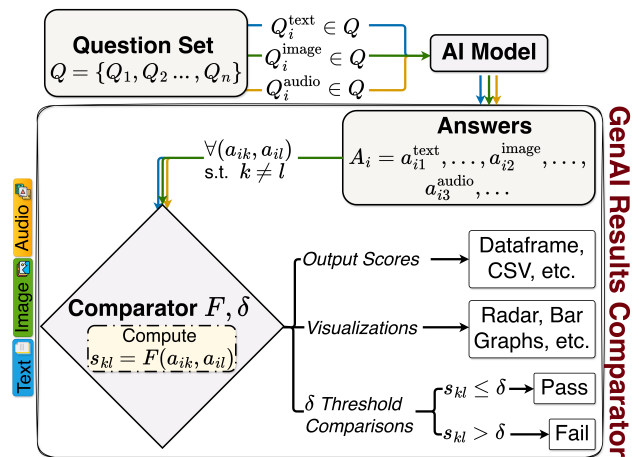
Question Set
$Q = \{Q_1, Q_2 \ldots, Q_n\}$

$Q_i^{\text{text}} \in Q$
$Q_i^{\text{image}} \in Q$
$Q_i^{\text{audio}} \in Q$

AI Model

GenAI Results Comparator

Answers
$A_i = a_{i1}^{\text{text}}, \ldots, a_{i2}^{\text{image}}, \ldots, a_{i3}^{\text{audio}}, \ldots$

$\forall(a_{ik}, a_{il})$
s.t. $k \neq l$

Audio
Image
Text

Comparator $F, \delta$
Compute
$s_{kl} = F(a_{ik}, a_{il})$

Output Scores
Dataframe, CSV, etc.

Visualizations
Radar, Bar Graphs, etc.

$\delta$ Threshold Comparisons
$s_{kl} \leq \delta$ Pass
$s_{kl} > \delta$ Fail